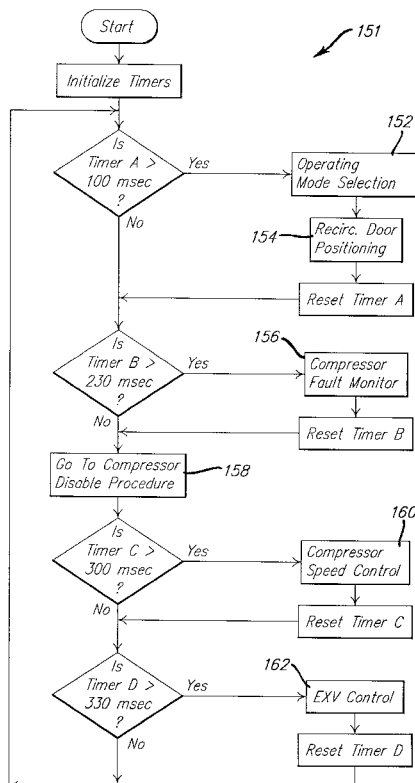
Start

151

Initialize Timers

Is Timer A > 100 msec ?

Yes

No

152

Operating Mode Selection

154

Recirc. Door Positioning

Reset Timer A

Is Timer B > 230 msec ?

Yes

No

156

Compressor Fault Monitor

Reset Timer B

Go To Compressor Disable Procedure

158

Is Timer C > 300 msec ?

Yes

No

160

Compressor Speed Control

Reset Timer C

Is Timer D > 330 msec ?

Yes

No

162

EXV Control

Reset Timer D